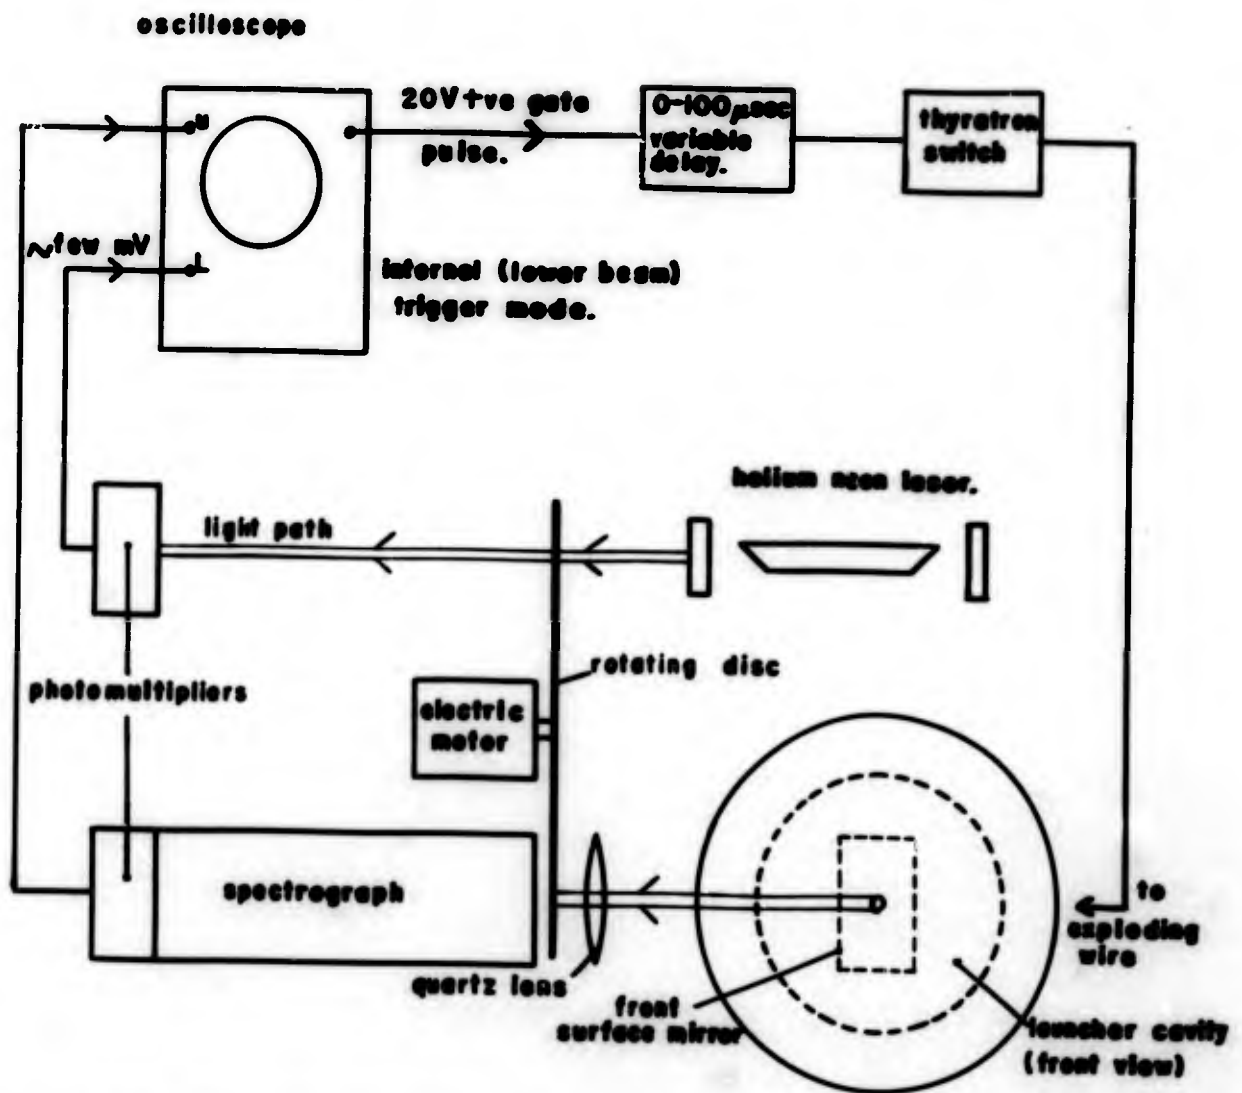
oscilloscope

U

L

20V +ve gate pulse.

0-100μsec variable delay.

thyratron switch

~few mV

internal (lower beam) trigger mode.

helium neon laser.

light path

rotating disc

photomultipliers

electric motor

spectrograph

quartz lens

front surface mirror

launcher cavity (front view)

to exploding wire